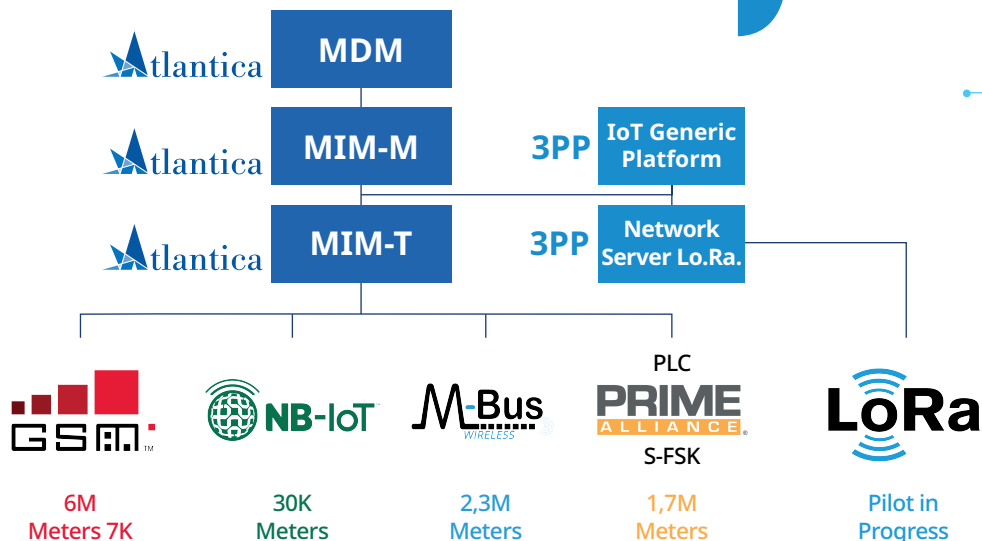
Atlantica
MDM

Atlantica
MIM-M

3PP
IoT Generic Platform

Atlantica
MIM-T

3PP
Network Server Lo.Ra.

GSM

NB-IoT

M-Bus WIRELESS

PLC
PRIME ALLIANCE
S-FSK

LoRa

6M Meters 7K

30K Meters

2,3M Meters

1,7M Meters

Pilot in Progress